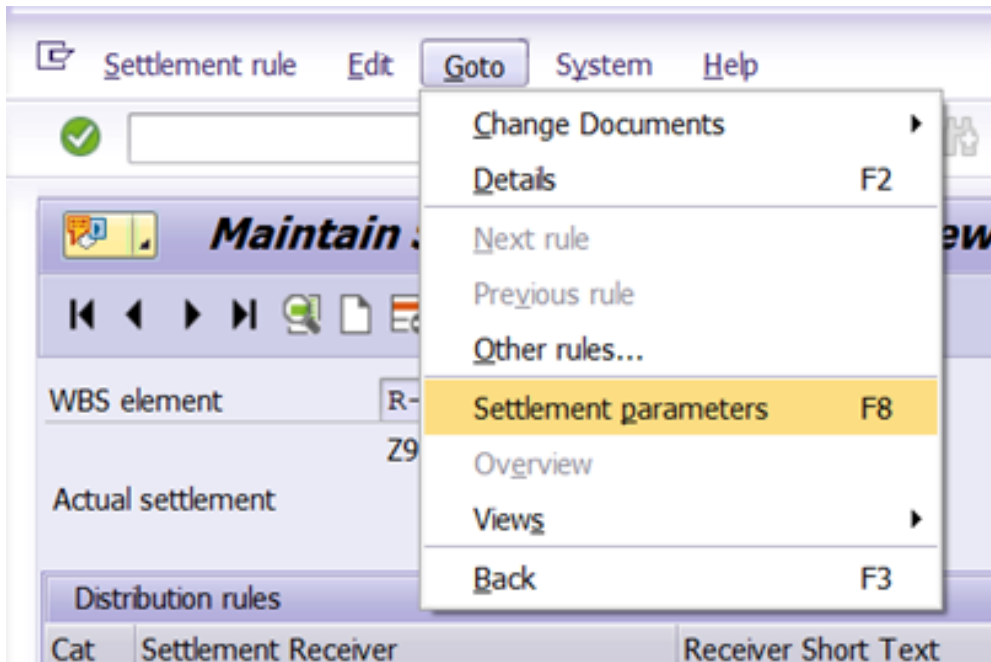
Settlement rule Edit Goto System Help

Maintain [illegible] ew

WBS element R-

Z9

Actual settlement

Change Documents

Details F2

Next rule

Previous rule

Other rules...

Settlement parameters F8

Overview

Views

Back F3

Distribution rules

| Cat | Settlement Receiver | Receiver Short Text |
|---|---|---|